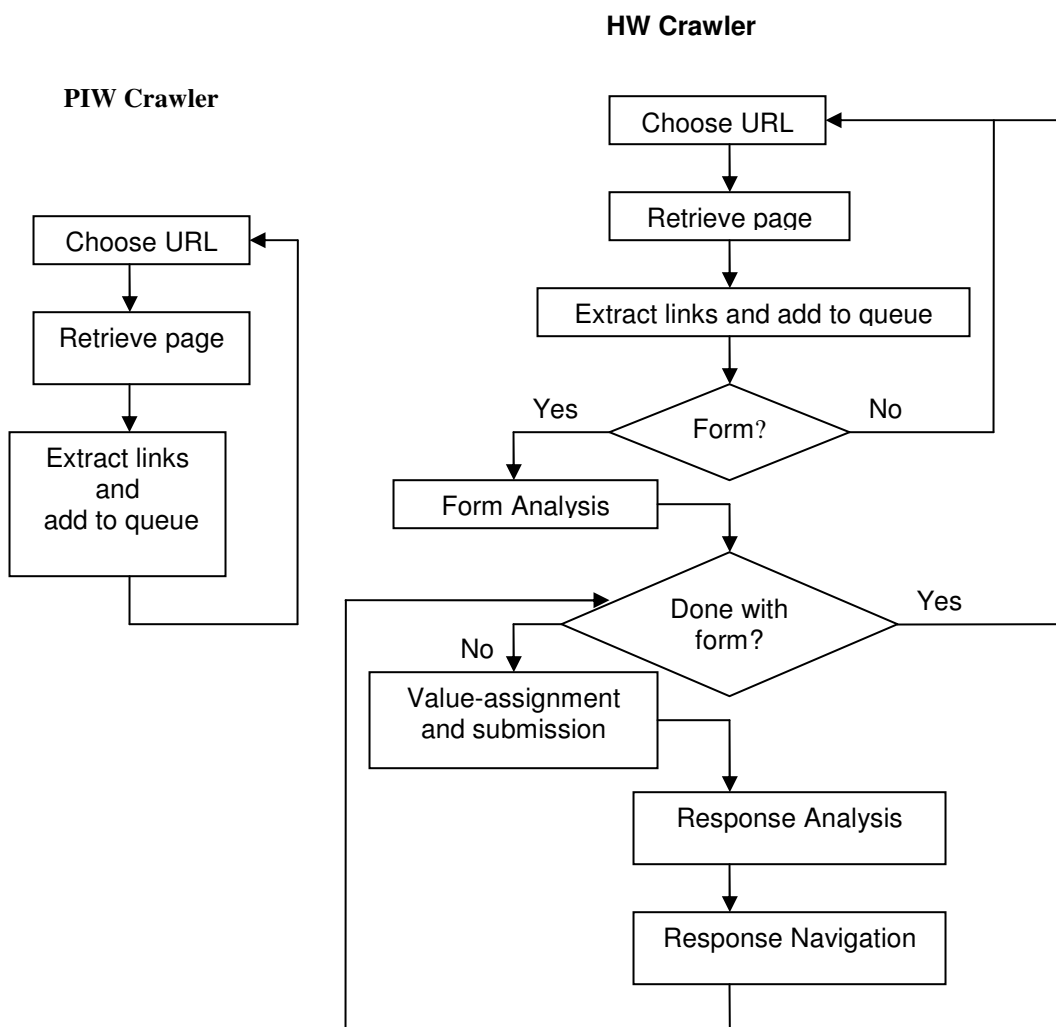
HW Crawler

PIW Crawler

Choose URL

Retrieve page

Extract links and add to queue

Choose URL

Retrieve page

Extract links and add to queue

Yes

Form?

No

Form Analysis

Done with form?

Yes

No

Value-assignment and submission

Response Analysis

Response Navigation